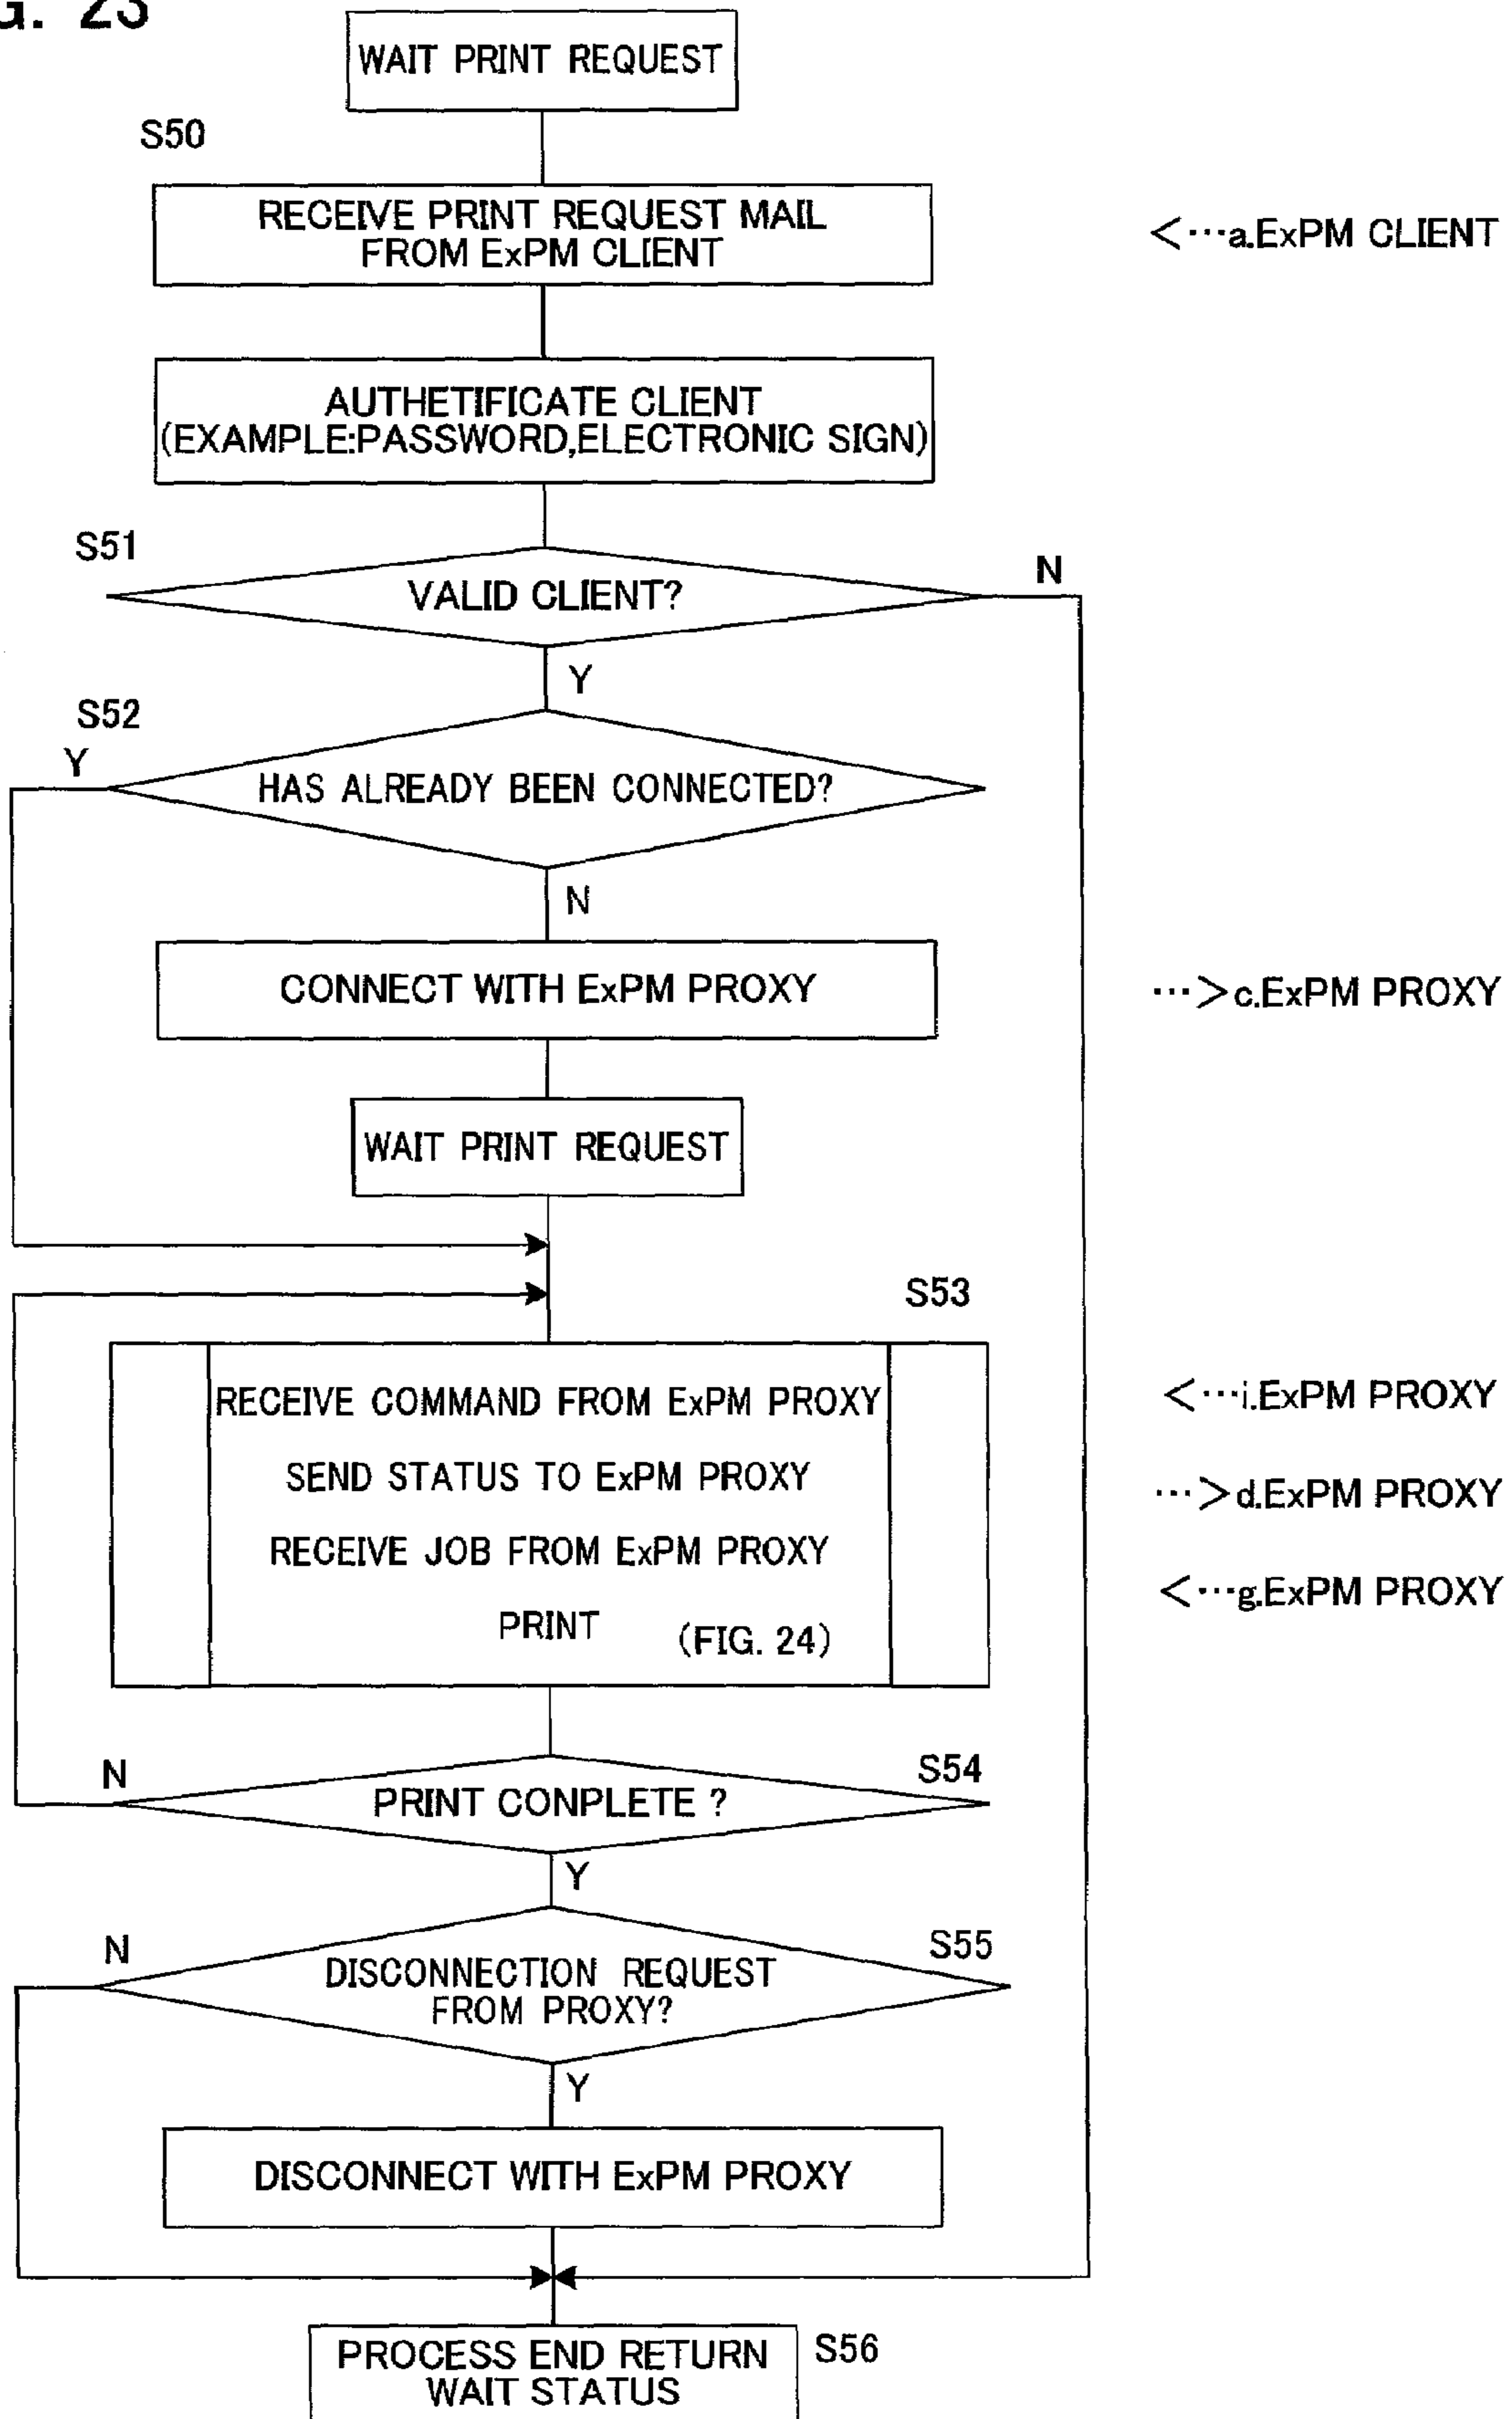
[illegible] 23

WAIT PRINT REQUEST

S50

RECEIVE PRINT REQUEST MAIL FROM ExPM CLIENT

<···a.ExPM CLIENT

AUTHETIFICATE CLIENT (EXAMPLE:PASSWORD,ELECTRONIC SIGN)

S51

VALID CLIENT?

N

Y

S52

Y

HAS ALREADY BEEN CONNECTED?

N

CONNECT WITH ExPM PROXY

···>c.ExPM PROXY

WAIT PRINT REQUEST

S53

RECEIVE COMMAND FROM ExPM PROXY

<···i.ExPM PROXY

SEND STATUS TO ExPM PROXY

···>d.ExPM PROXY

RECEIVE JOB FROM ExPM PROXY

<···g.ExPM PROXY

PRINT (FIG. 24)

N

S54

PRINT CONPLETE ?

Y

N

S55

DISCONNECTION REQUEST FROM PROXY?

Y

DISCONNECT WITH ExPM PROXY

PROCESS END RETURN WAIT STATUS

S56